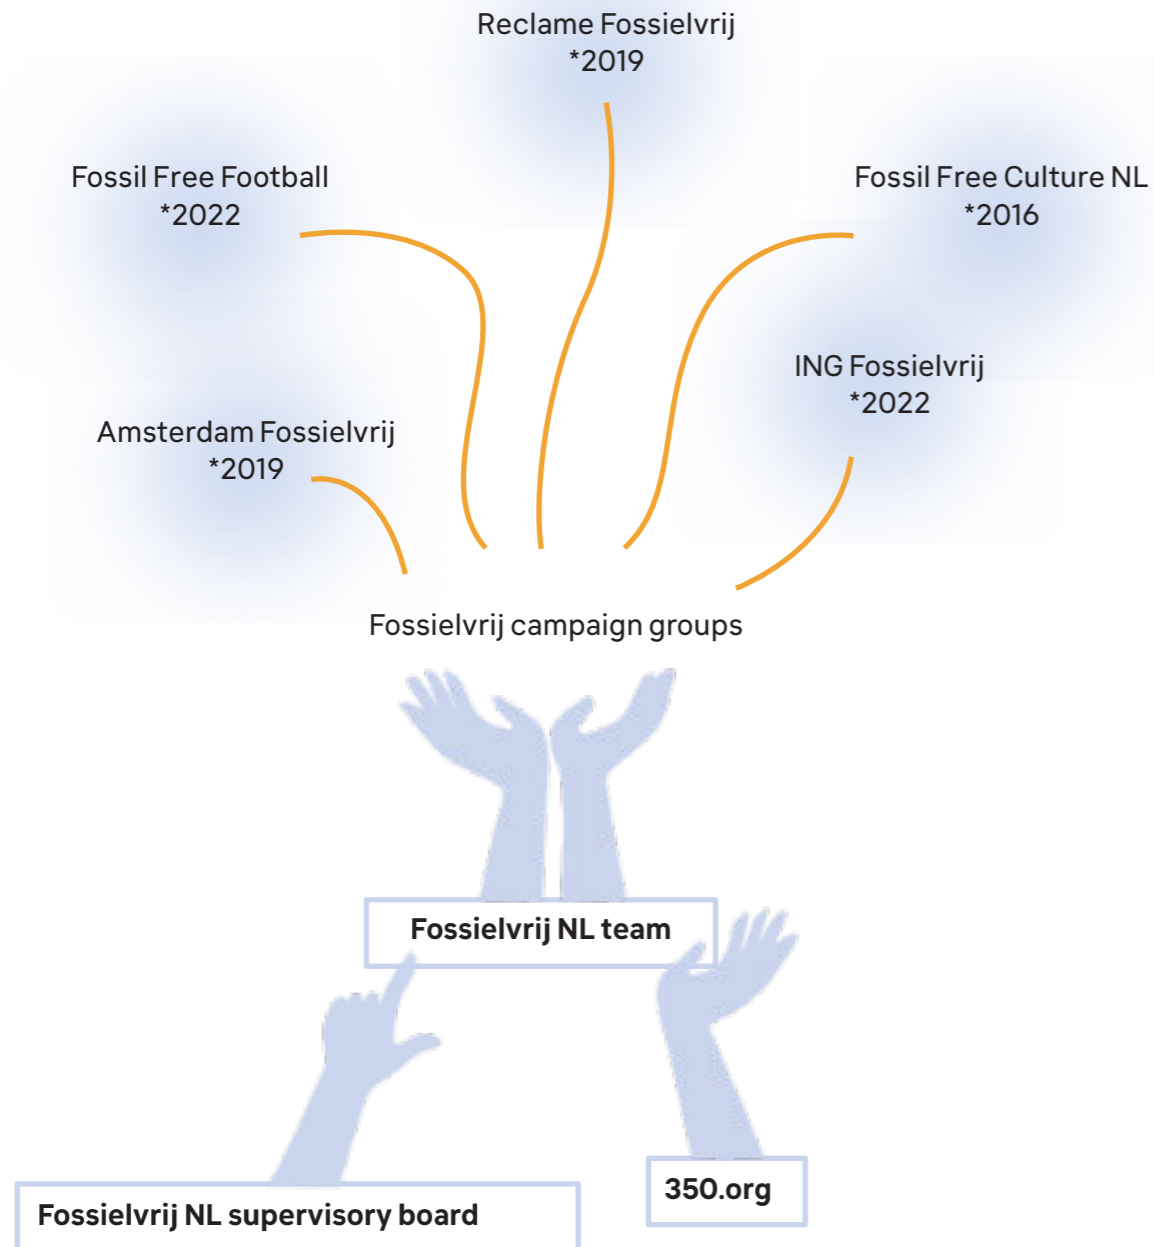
Reclame Fossielvrij
*2019

Fossil Free Football
*2022

Fossil Free Culture NL
*2016

ING Fossielvrij
*2022

Amsterdam Fossielvrij
*2019

Fossielvrij campaign groups

Fossielvrij NL team

Fossielvrij NL supervisory board

350.org